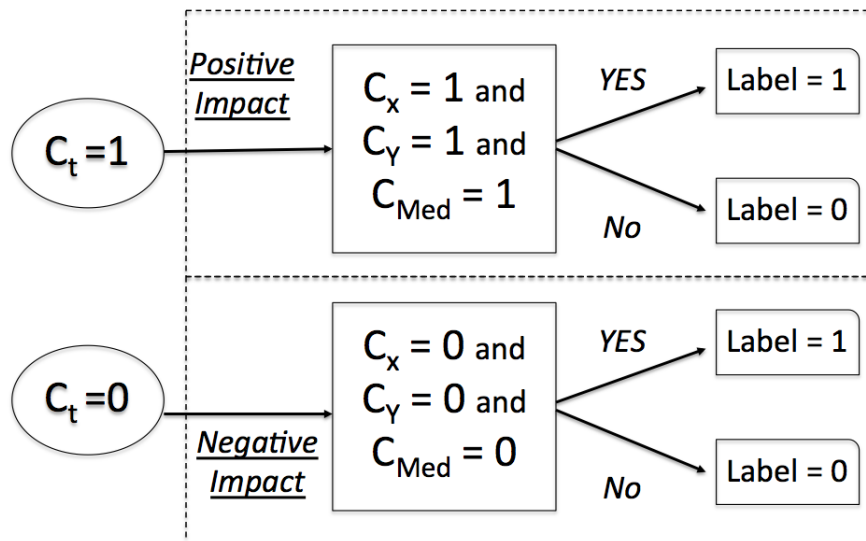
$C_t = 1$

Positive Impact

$C_x = 1$ and $C_Y = 1$ and $C_{Med} = 1$

YES

Label = 1

No

Label = 0

$C_t = 0$

Negative Impact

$C_x = 0$ and $C_Y = 0$ and $C_{Med} = 0$

YES

Label = 1

No

Label = 0